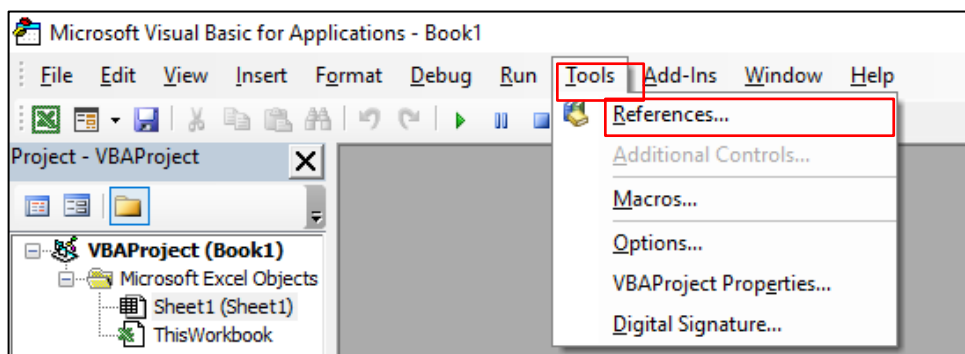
Microsoft Visual Basic for Applications - Book1

File Edit View Insert Format Debug Run Tools Add-Ins Window Help

Project - VBAProject

VBAProject (Book1)
Microsoft Excel Objects
Sheet1 (Sheet1)
ThisWorkbook

References...
Additional Controls...
Macros...
Options...
VBAProject Properties...
Digital Signature...